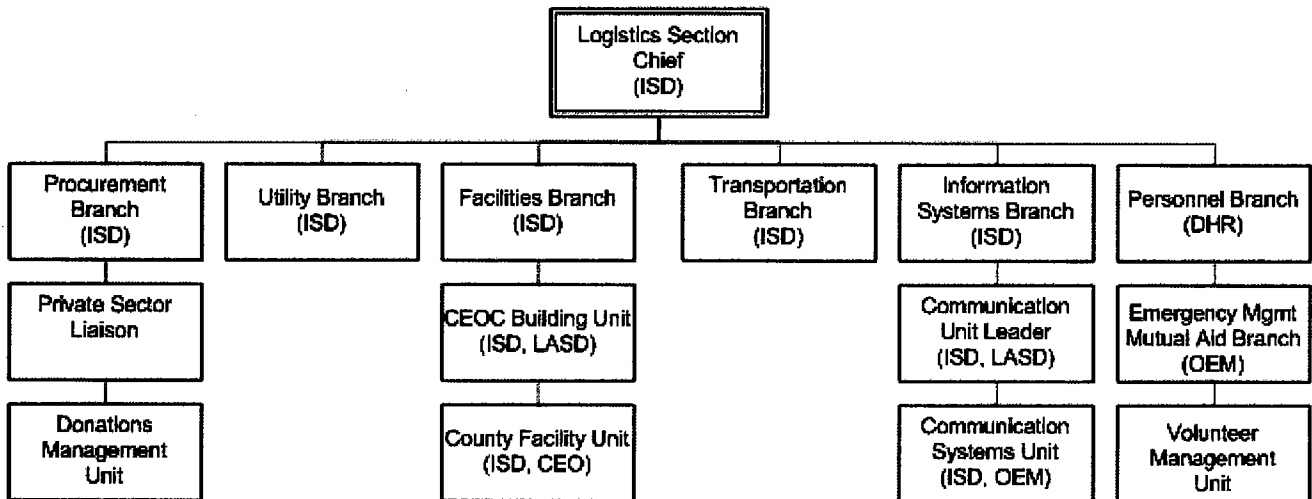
Logistics Section Chief (ISD)

Procurement Branch (ISD)

Private Sector Liaison

Donations Management Unit

Utility Branch (ISD)

Facilities Branch (ISD)

CEOC Building Unit (ISD, LASD)

County Facility Unit (ISD, CEO)

Transportation Branch (ISD)

Information Systems Branch (ISD)

Communication Unit Leader (ISD, LASD)

Communication Systems Unit (ISD, OEM)

Personnel Branch (DHR)

Emergency Mgmt Mutual Aid Branch (OEM)

Volunteer Management Unit